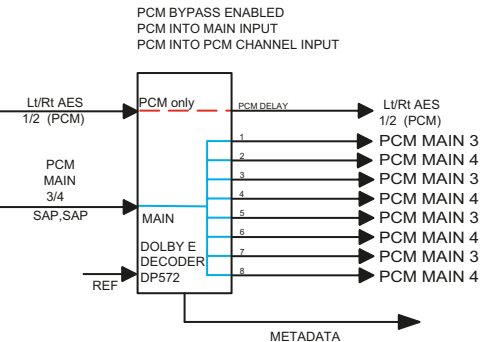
PCM BYPASS ENABLED
PCM INTO MAIN INPUT
PCM INTO PCM CHANNEL INPUT

Lt/Rt AES
1/2 (PCM)

PCM only

PCM DELAY

Lt/Rt AES
1/2 (PCM)

PCM
MAIN
3/4
SAP,SAP

MAIN

DOLBY E
DECODER
DP572

REF

1 PCM MAIN 3
2 PCM MAIN 4
3 PCM MAIN 3
4 PCM MAIN 4
5 PCM MAIN 3
6 PCM MAIN 4
7 PCM MAIN 3
8 PCM MAIN 4

METADATA